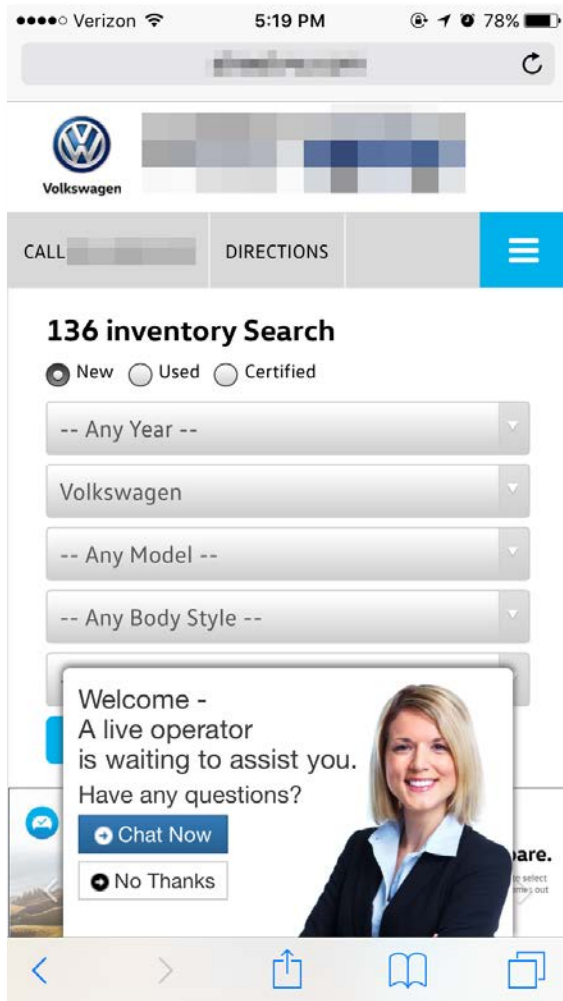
●●●●○ Verizon 5:19 PM 78%

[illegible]

Volkswagen

CALL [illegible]

DIRECTIONS

136 inventory Search

New Used Certified

-- Any Year --

Volkswagen

-- Any Model --

-- Any Body Style --

Welcome -
A live operator
is waiting to assist you.

Have any questions?

Chat Now

No Thanks

are.
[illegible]